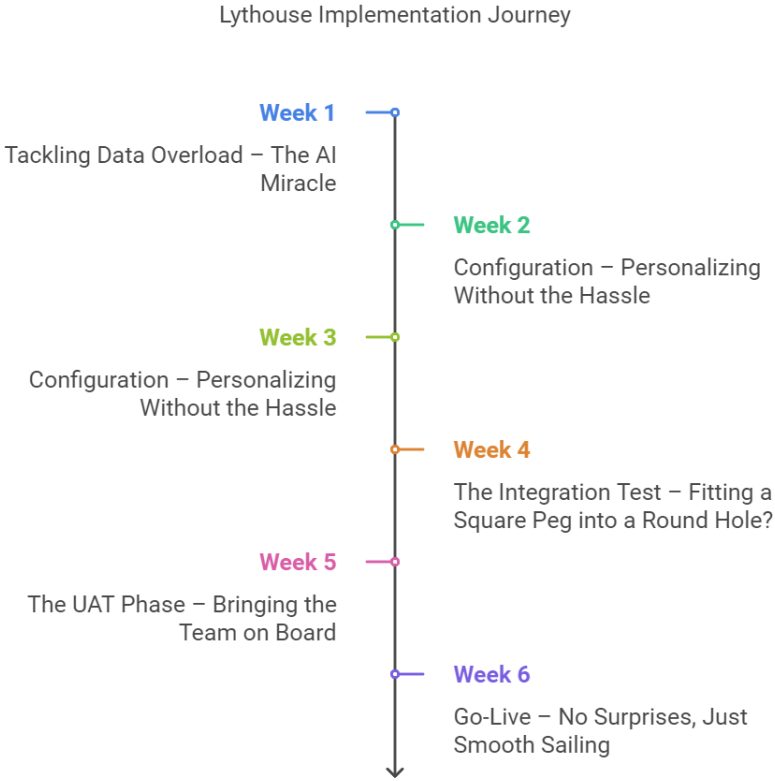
Lythouse Implementation Journey

Week 1

Tackling Data Overload – The AI Miracle

Week 2

Configuration – Personalizing Without the Hassle

Week 3

Configuration – Personalizing Without the Hassle

Week 4

The Integration Test – Fitting a Square Peg into a Round Hole?

Week 5

The UAT Phase – Bringing the Team on Board

Week 6

Go-Live – No Surprises, Just Smooth Sailing